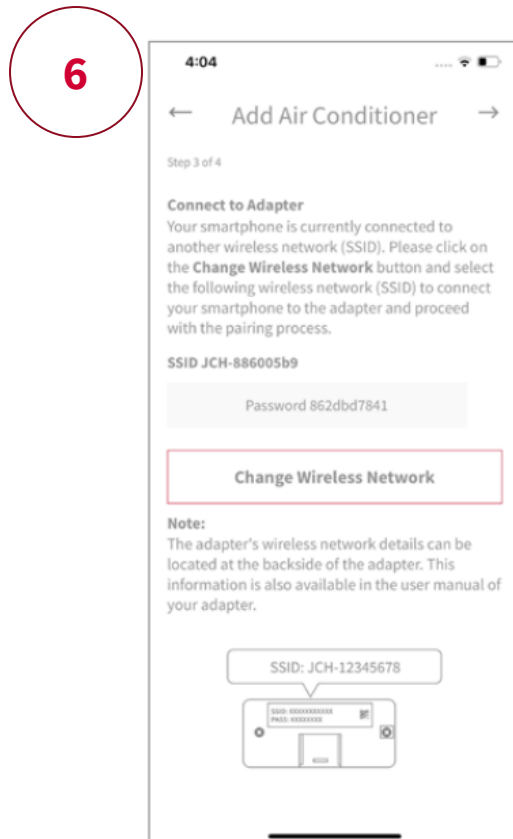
6

4:04

← Add Air Conditioner →

Step 3 of 4

Connect to Adapter
Your smartphone is currently connected to another wireless network (SSID). Please click on the Change Wireless Network button and select the following wireless network (SSID) to connect your smartphone to the adapter and proceed with the pairing process.

SSID JCH-886005b9

Password 862dbd7841

Change Wireless Network

Note:
The adapter's wireless network details can be located at the backside of the adapter. This information is also available in the user manual of your adapter.

SSID: JCH-12345678

SSID: XXXXXXXXXX
PASS: XXXXXXXX